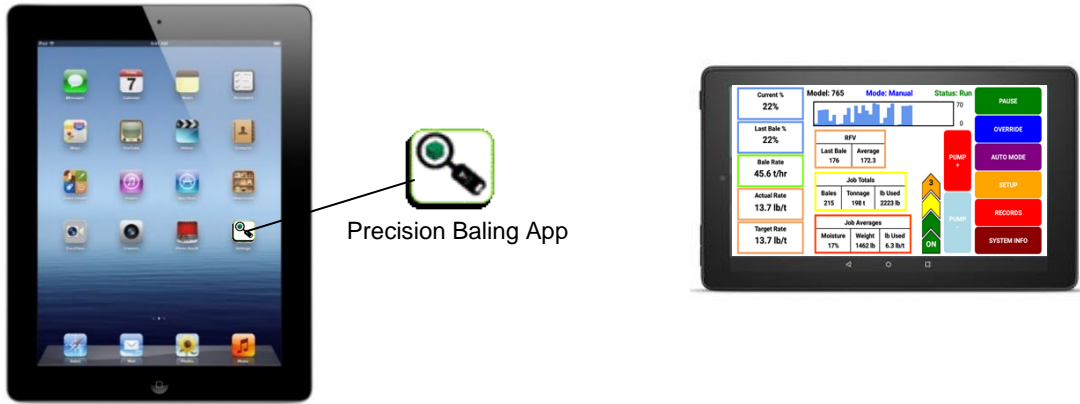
7

Precision Baling App

Current %
22%

Last Bale %
22%

Bale Rate
45.6 t/hr

Actual Rate
13.7 lb/t

Target Rate
13.7 lb/t

Model: 765 Mode: Manual Status: Run

70
0

RFV
| Last Bale | Average |
|---|---|
| 176 | 172.3 |

Job Totals
| Bales | Tonnage | lb Used |
|---|---|---|
| 215 | 198 t | 2223 lb |

Job Averages
| Moisture | Weight | lb Used |
|---|---|---|
| 17% | 1462 lb | 6.3 lb/t |

PUMP +

3

PUMP -

ON

PAUSE
OVERRIDE
AUTO MODE
SETUP
RECORDS
SYSTEM INFO